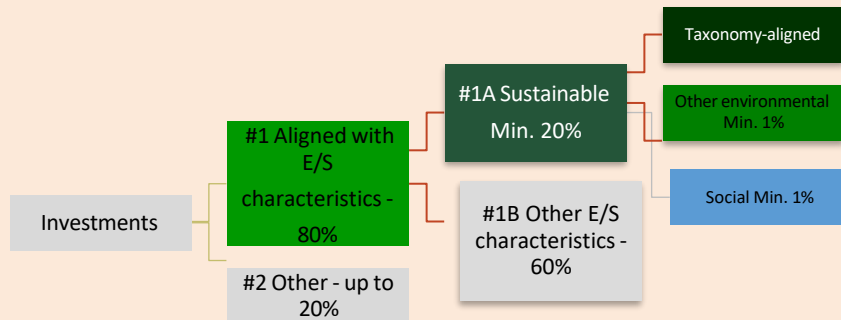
Investments

#1 Aligned with E/S characteristics - 80%

#2 Other - up to 20%

#1A Sustainable Min. 20%

#1B Other E/S characteristics - 60%

Taxonomy-aligned

Other environmental Min. 1%

Social Min. 1%